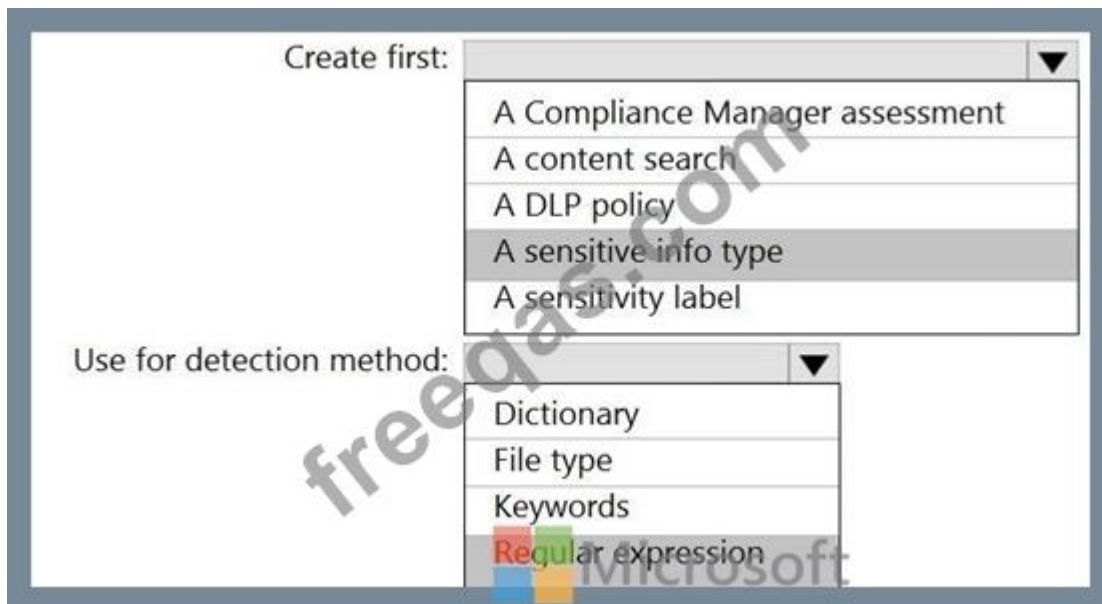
Create first:

A Compliance Manager assessment
A content search
A DLP policy
A sensitive info type
A sensitivity label

Use for detection method:

Dictionary
File type
Keywords
Regular expression

freeqas.com

Microsoft